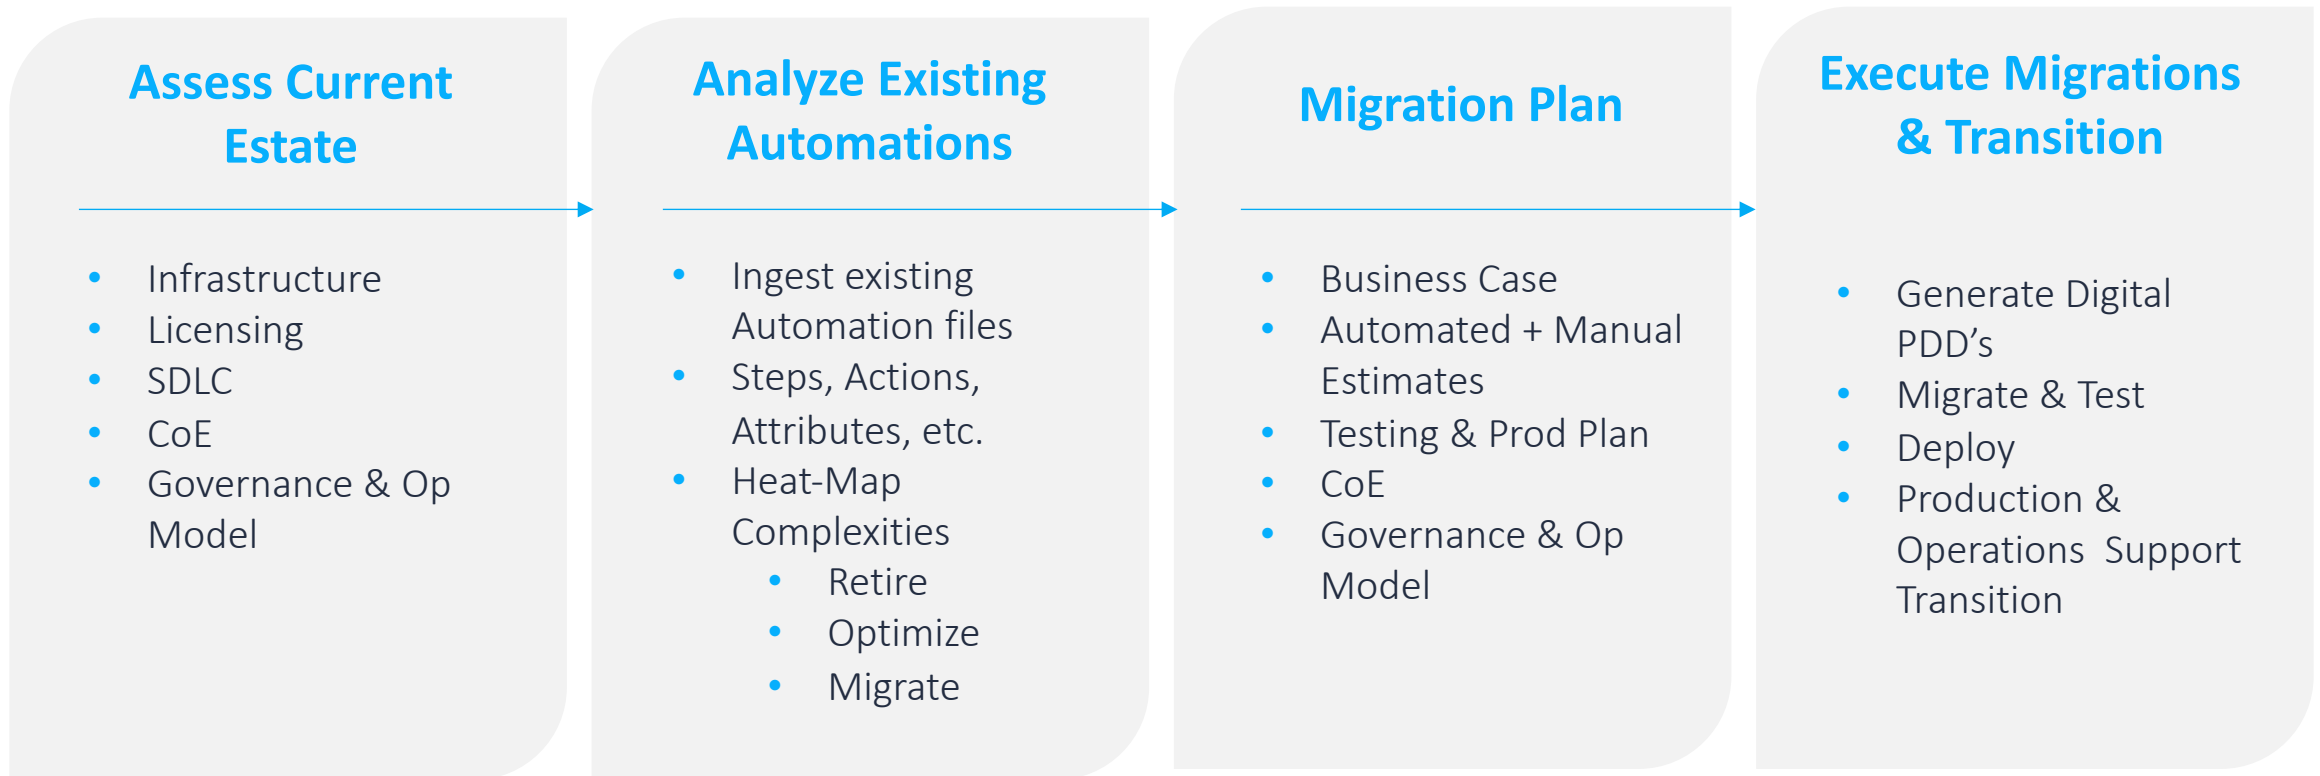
Assess Current Estate

- Infrastructure
- Licensing
- SDLC
- CoE
- Governance & Op Model

Analyze Existing Automations

- Ingest existing Automation files
- Steps, Actions, Attributes, etc.
- Heat-Map Complexities
  - Retire
  - Optimize
  - Migrate

Migration Plan

- Business Case
- Automated + Manual Estimates
- Testing & Prod Plan
- CoE
- Governance & Op Model

Execute Migrations & Transition

- Generate Digital PDD’s
- Migrate & Test
- Deploy
- Production & Operations Support Transition